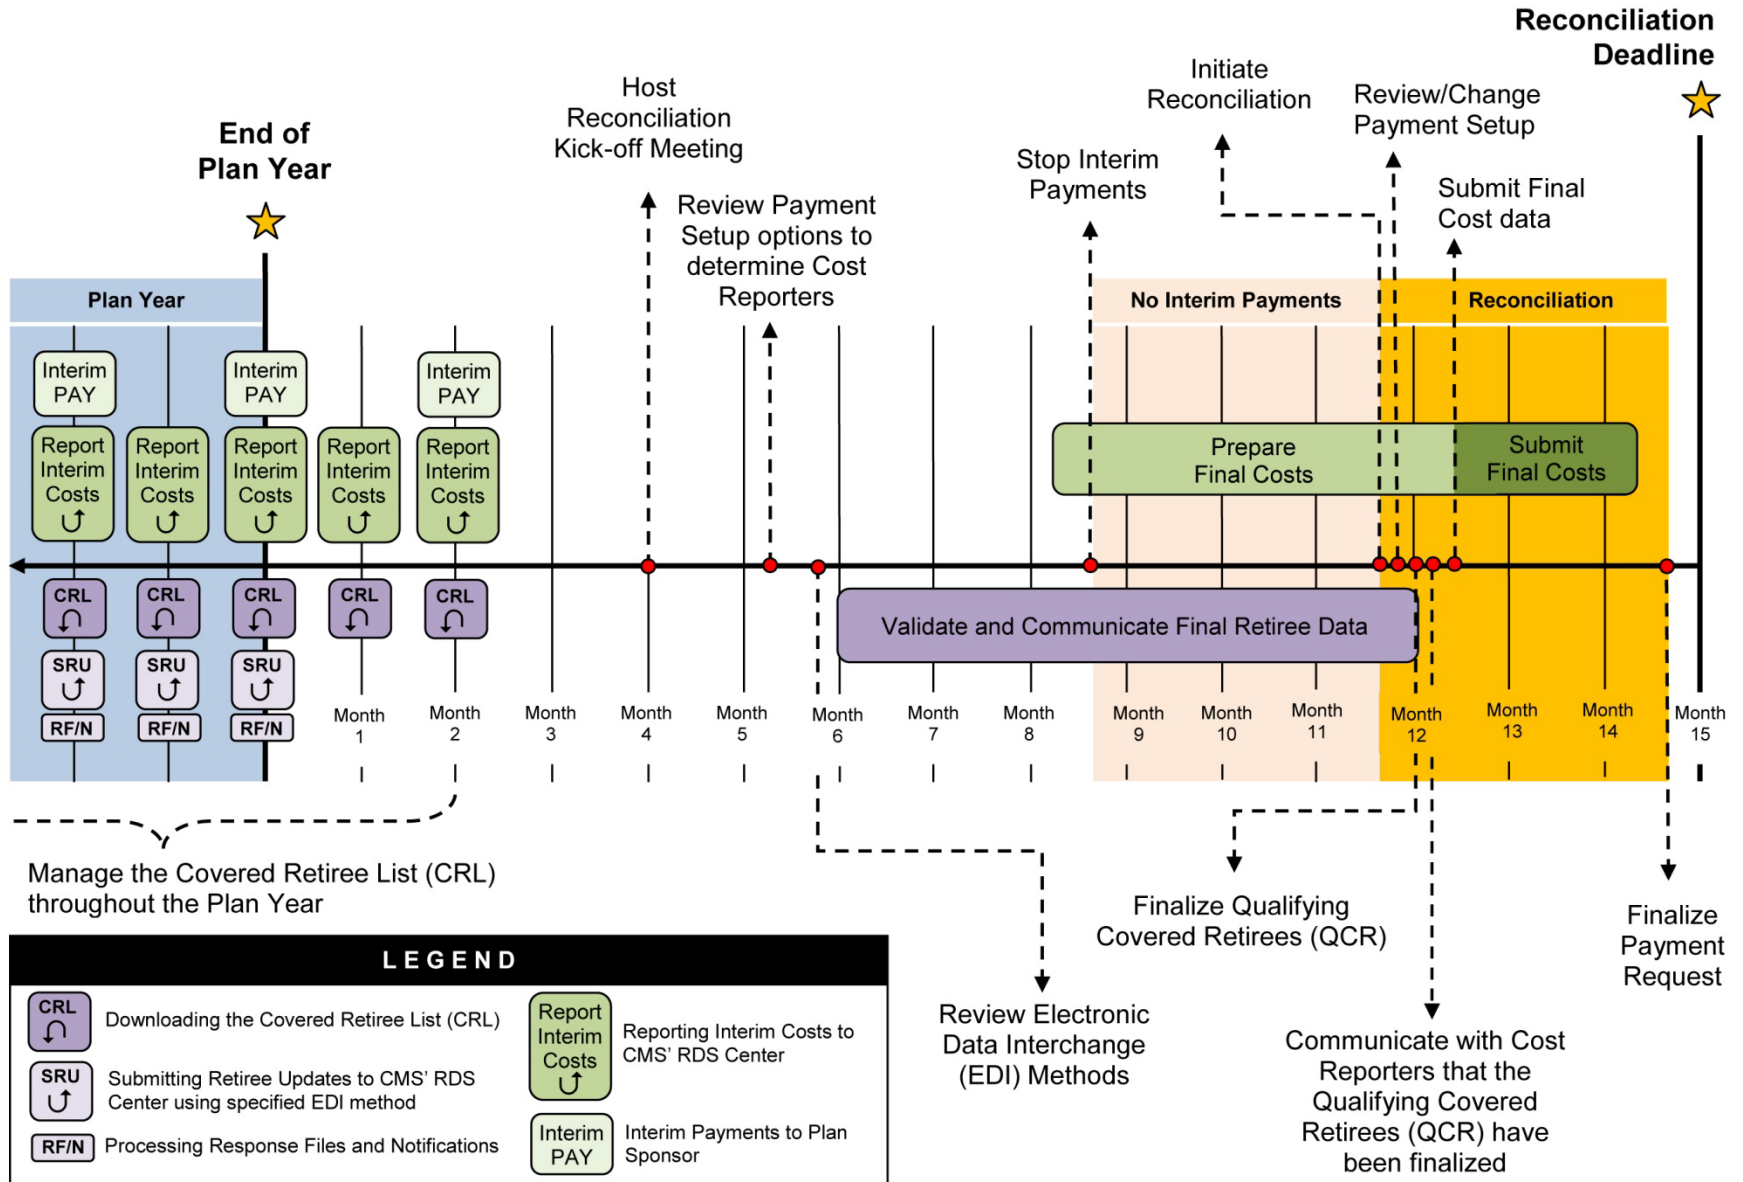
Reconciliation Deadline

End of Plan Year

Host Reconciliation Kick-off Meeting

Review Payment Setup options to determine Cost Reporters

Stop Interim Payments

Initiate Reconciliation

Review/Change Payment Setup

Submit Final Cost data

Plan Year

No Interim Payments

Reconciliation

Interim PAY

Interim PAY

Interim PAY

Report Interim Costs

Report Interim Costs

Report Interim Costs

Report Interim Costs

Report Interim Costs

Prepare Final Costs

Submit Final Costs

CRL

CRL

CRL

CRL

CRL

SRU

SRU

SRU

RF/N

RF/N

RF/N

Validate and Communicate Final Retiree Data

Month 1

Month 2

Month 3

Month 4

Month 5

Month 6

Month 7

Month 8

Month 9

Month 10

Month 11

Month 12

Month 13

Month 14

Month 15

Manage the Covered Retiree List (CRL) throughout the Plan Year

Finalize Qualifying Covered Retirees (QCR)

Finalize Payment Request

Review Electronic Data Interchange (EDI) Methods

Communicate with Cost Reporters that the Qualifying Covered Retirees (QCR) have been finalized

LEGEND

CRL Downloading the Covered Retiree List (CRL)

SRU Submitting Retiree Updates to CMS' RDS Center using specified EDI method

RF/N Processing Response Files and Notifications

Report Interim Costs Reporting Interim Costs to CMS' RDS Center

Interim PAY Interim Payments to Plan Sponsor